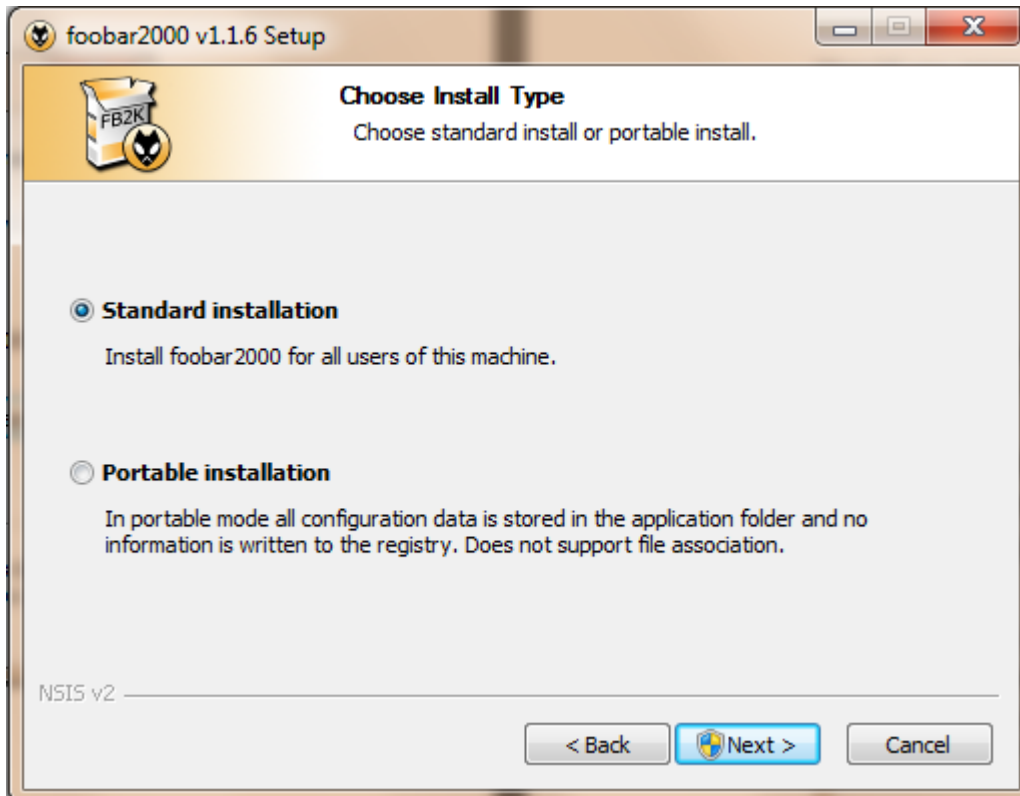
foobar2000 v1.1.6 Setup

FB2K

Choose Install Type

Choose standard install or portable install.

Standard installation

Install foobar2000 for all users of this machine.

Portable installation

In portable mode all configuration data is stored in the application folder and no information is written to the registry. Does not support file association.

NSIS v2

< Back

Next >

Cancel